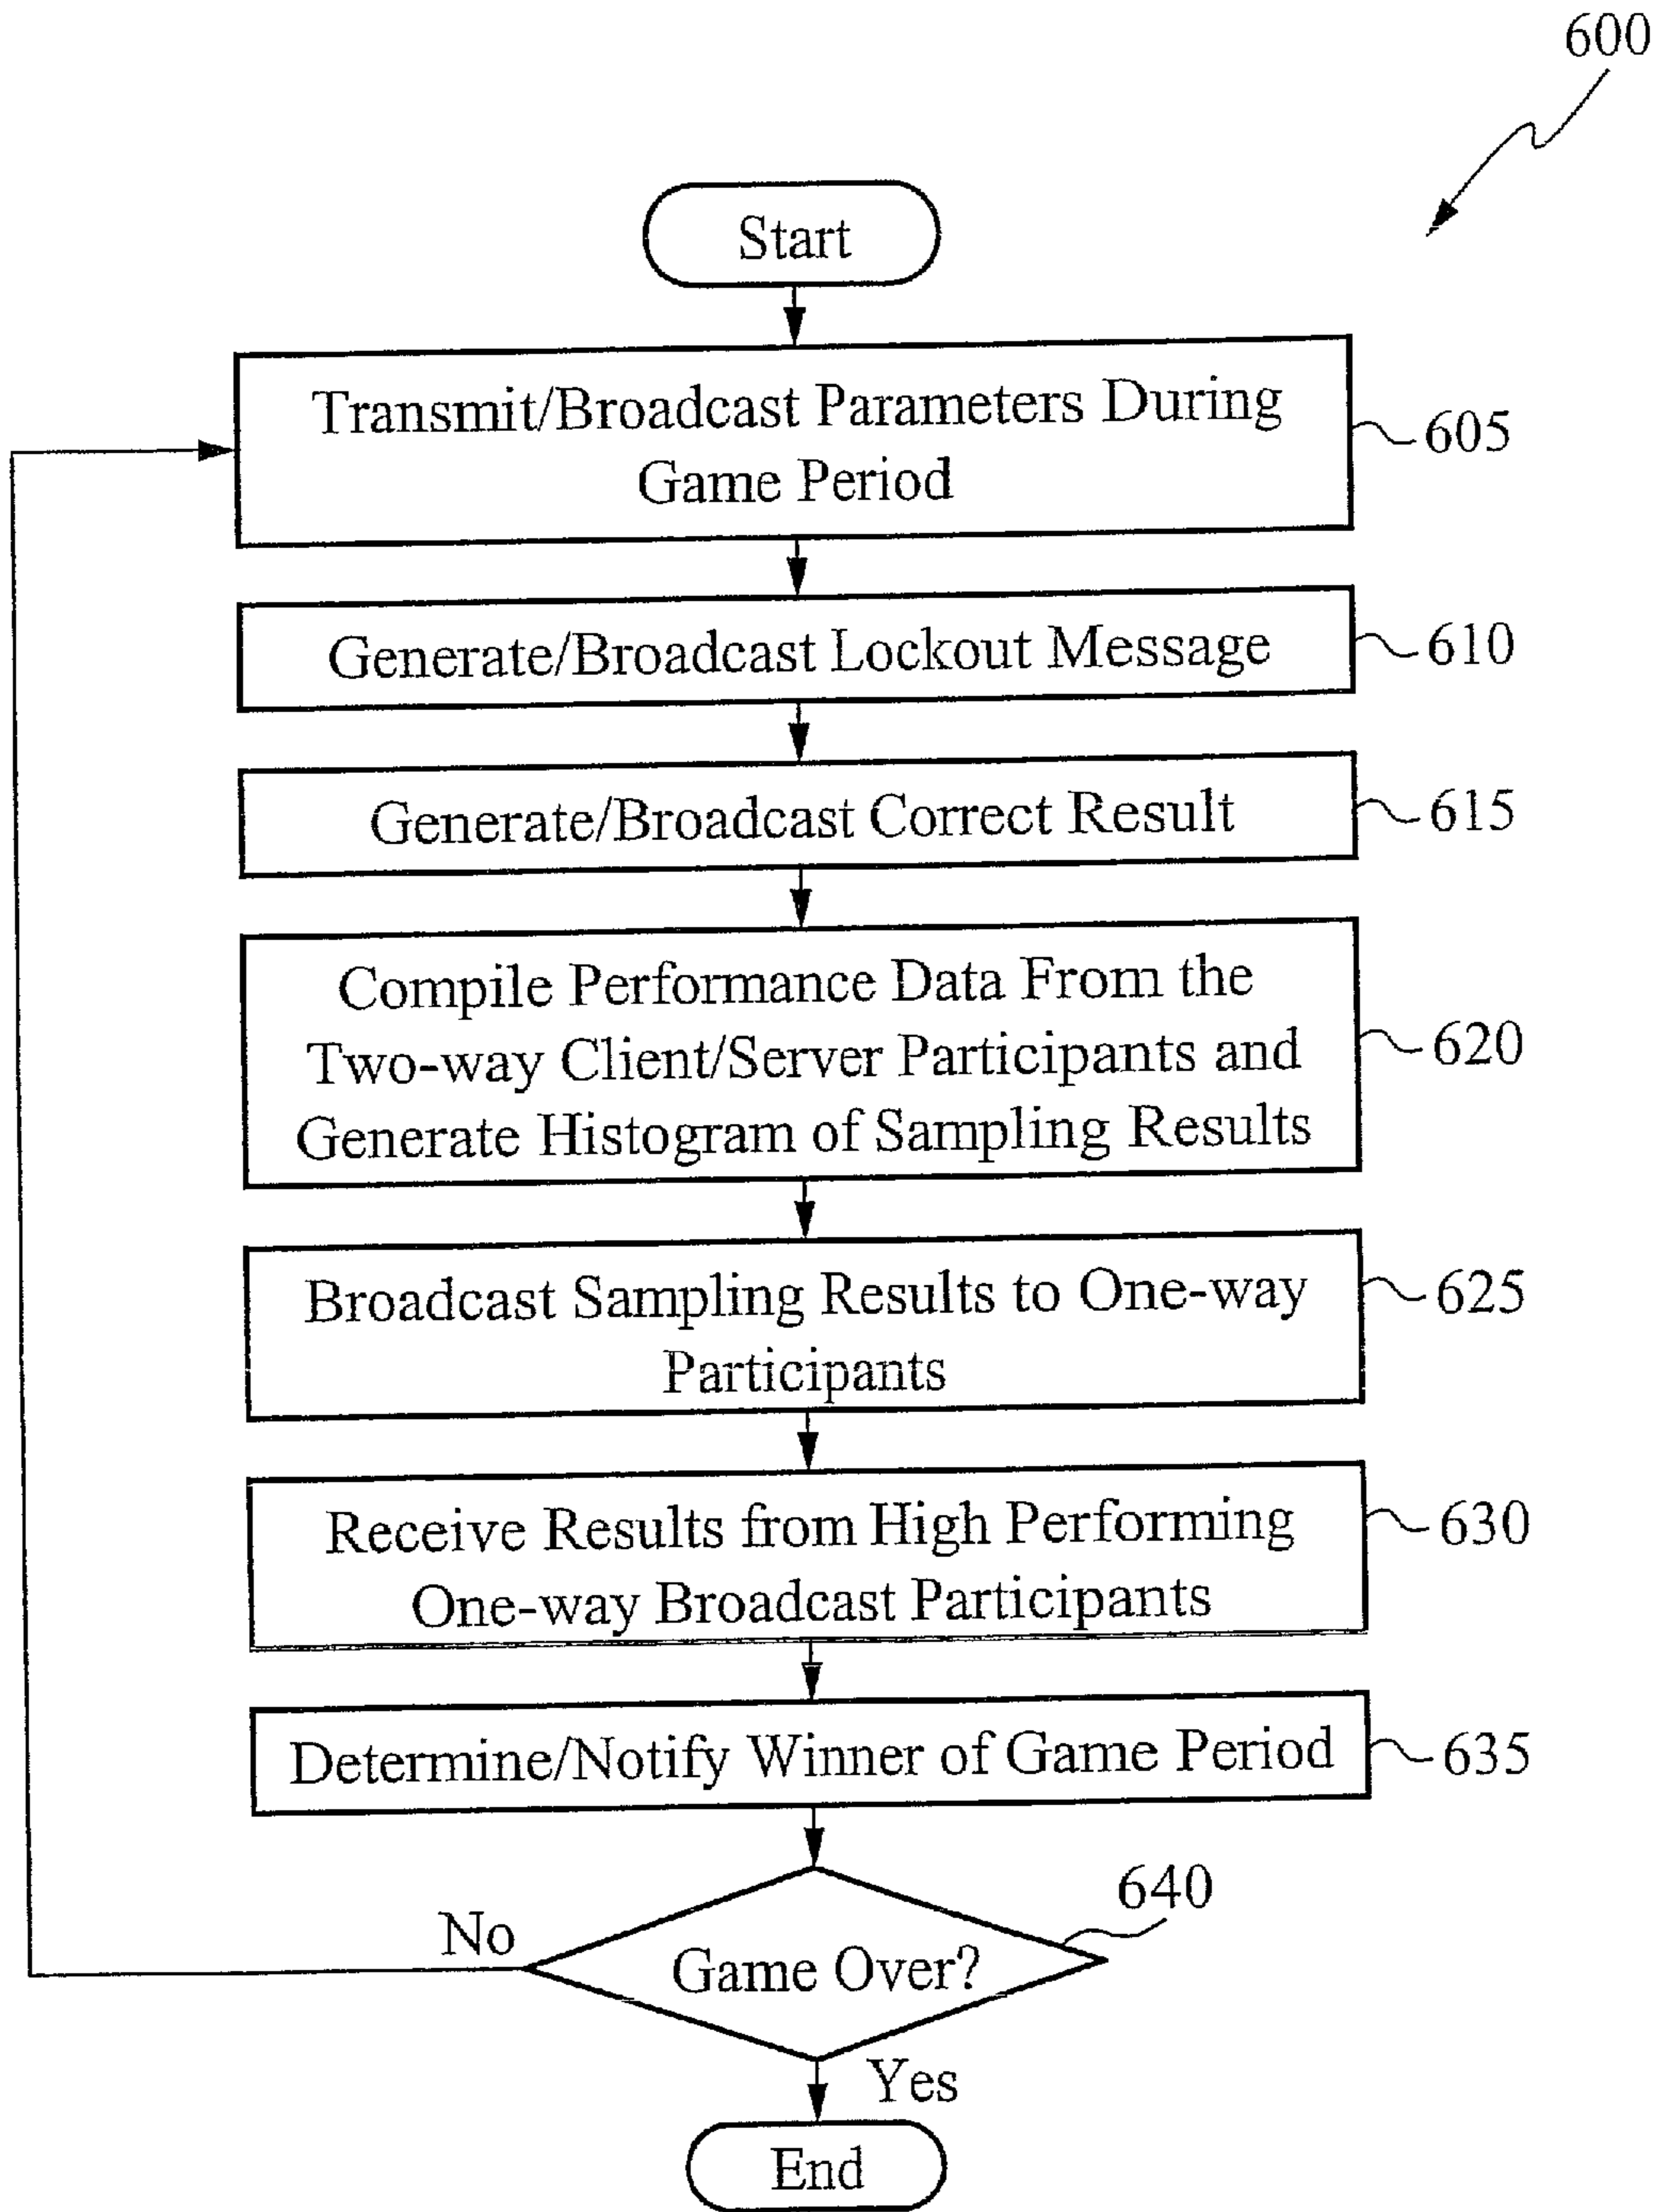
600

Start

Transmit/Broadcast Parameters During Game Period

605

Generate/Broadcast Lockout Message

610

Generate/Broadcast Correct Result

615

Compile Performance Data From the Two-way Client/Server Participants and Generate Histogram of Sampling Results

620

Broadcast Sampling Results to One-way Participants

625

Receive Results from High Performing One-way Broadcast Participants

630

Determine/Notify Winner of Game Period

635

640

No

Game Over?

Yes

End